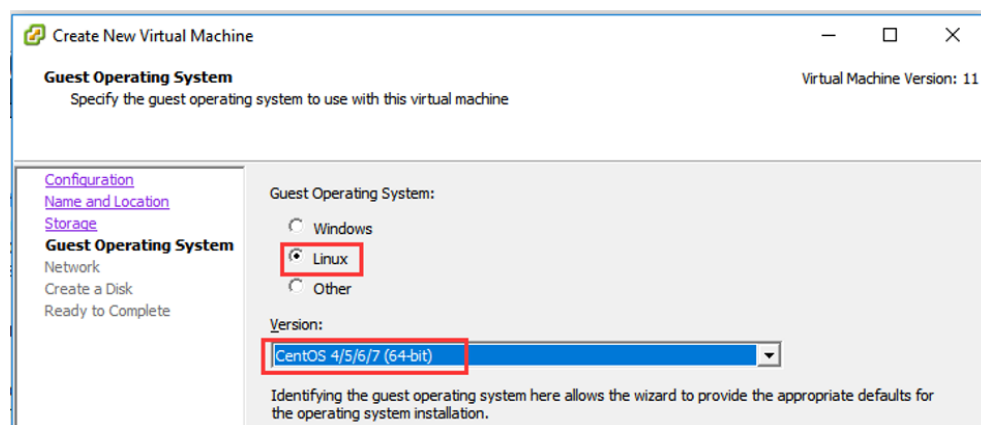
Create New Virtual Machine

Guest Operating System
Specify the guest operating system to use with this virtual machine

Virtual Machine Version: 11

Configuration
Name and Location
Storage
Guest Operating System
Network
Create a Disk
Ready to Complete

Guest Operating System:

Windows
Linux
Other

Version:

CentOS 4/5/6/7 (64-bit)

Identifying the guest operating system here allows the wizard to provide the appropriate defaults for the operating system installation.